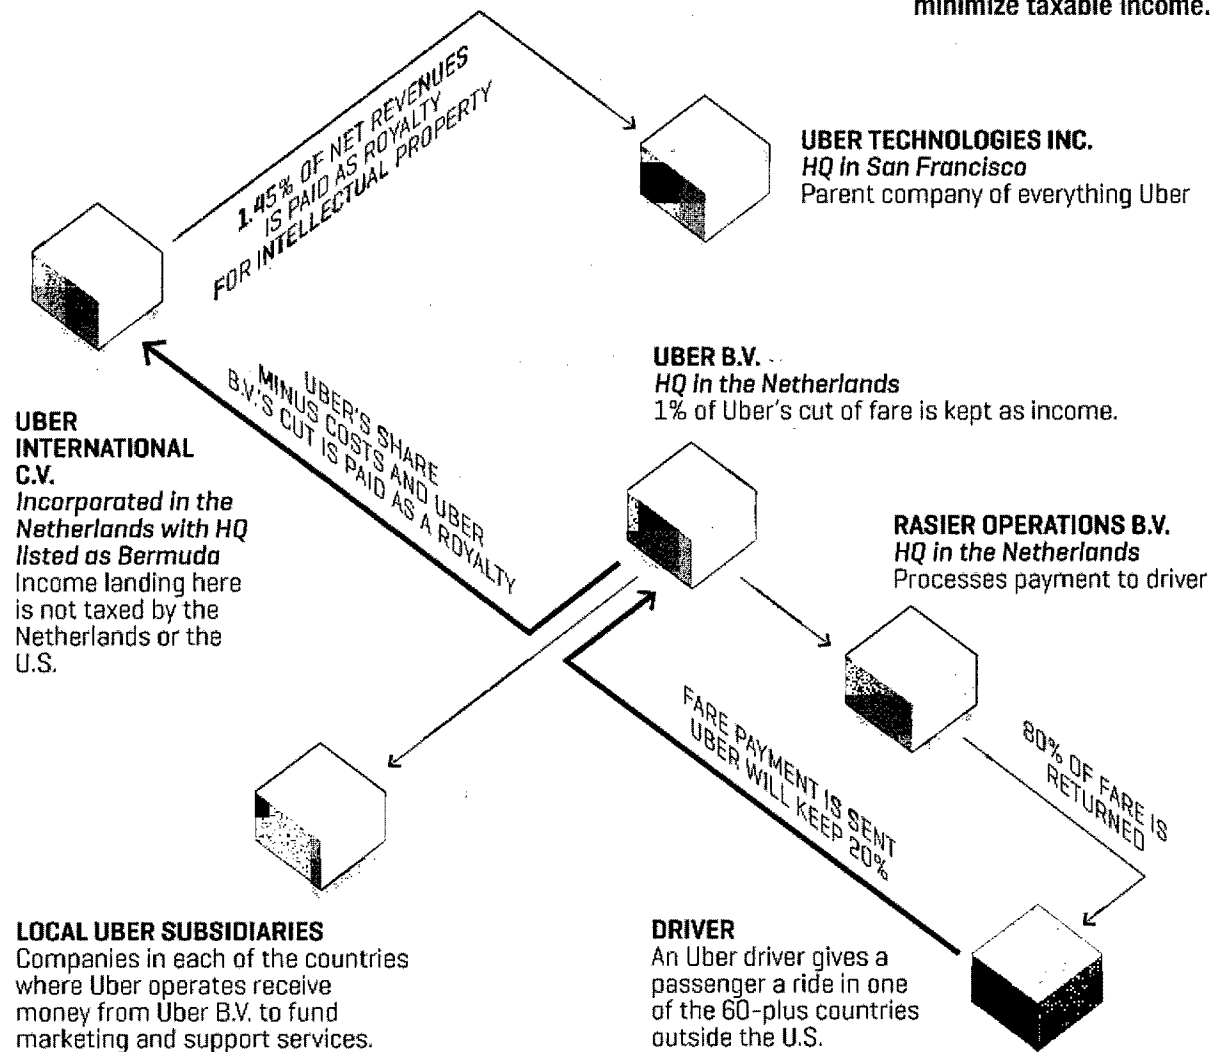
minimize taxable income.

1.45% OF NET REVENUES IS PAID AS ROYALTY FOR INTELLECTUAL PROPERTY

UBER TECHNOLOGIES INC.
HQ in San Francisco
Parent company of everything Uber

UBER'S SHARE MINUS COSTS AND UBER B.V.'S CUT IS PAID AS A ROYALTY

UBER B.V.
HQ in the Netherlands
1% of Uber's cut of fare is kept as income.

UBER INTERNATIONAL C.V.
Incorporated in the Netherlands with HQ listed as Bermuda
Income landing here is not taxed by the Netherlands or the U.S.

RASIER OPERATIONS B.V.
HQ in the Netherlands
Processes payment to driver

FARE PAYMENT IS SENT UBER WILL KEEP 20%

80% OF FARE IS RETURNED

LOCAL UBER SUBSIDIARIES
Companies in each of the countries where Uber operates receive money from Uber B.V. to fund marketing and support services.

DRIVER
An Uber driver gives a passenger a ride in one of the 60-plus countries outside the U.S.